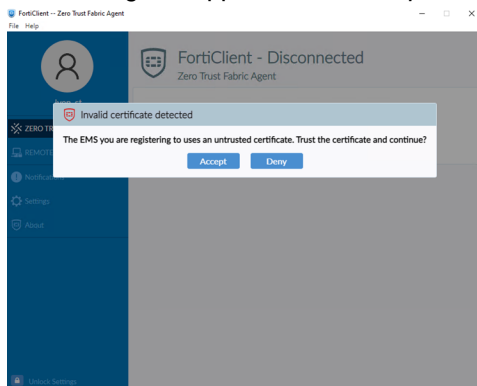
FortiClient -- Zero Trust Fabric Agent
File Help

FortiClient - Disconnected
Zero Trust Fabric Agent

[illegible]

ZERO TR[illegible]
REMOT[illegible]
Notificati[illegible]
Settings
About

Invalid certificate detected
The EMS you are registering to uses an untrusted certificate. Trust the certificate and continue?
Accept Deny

Unlock Settings